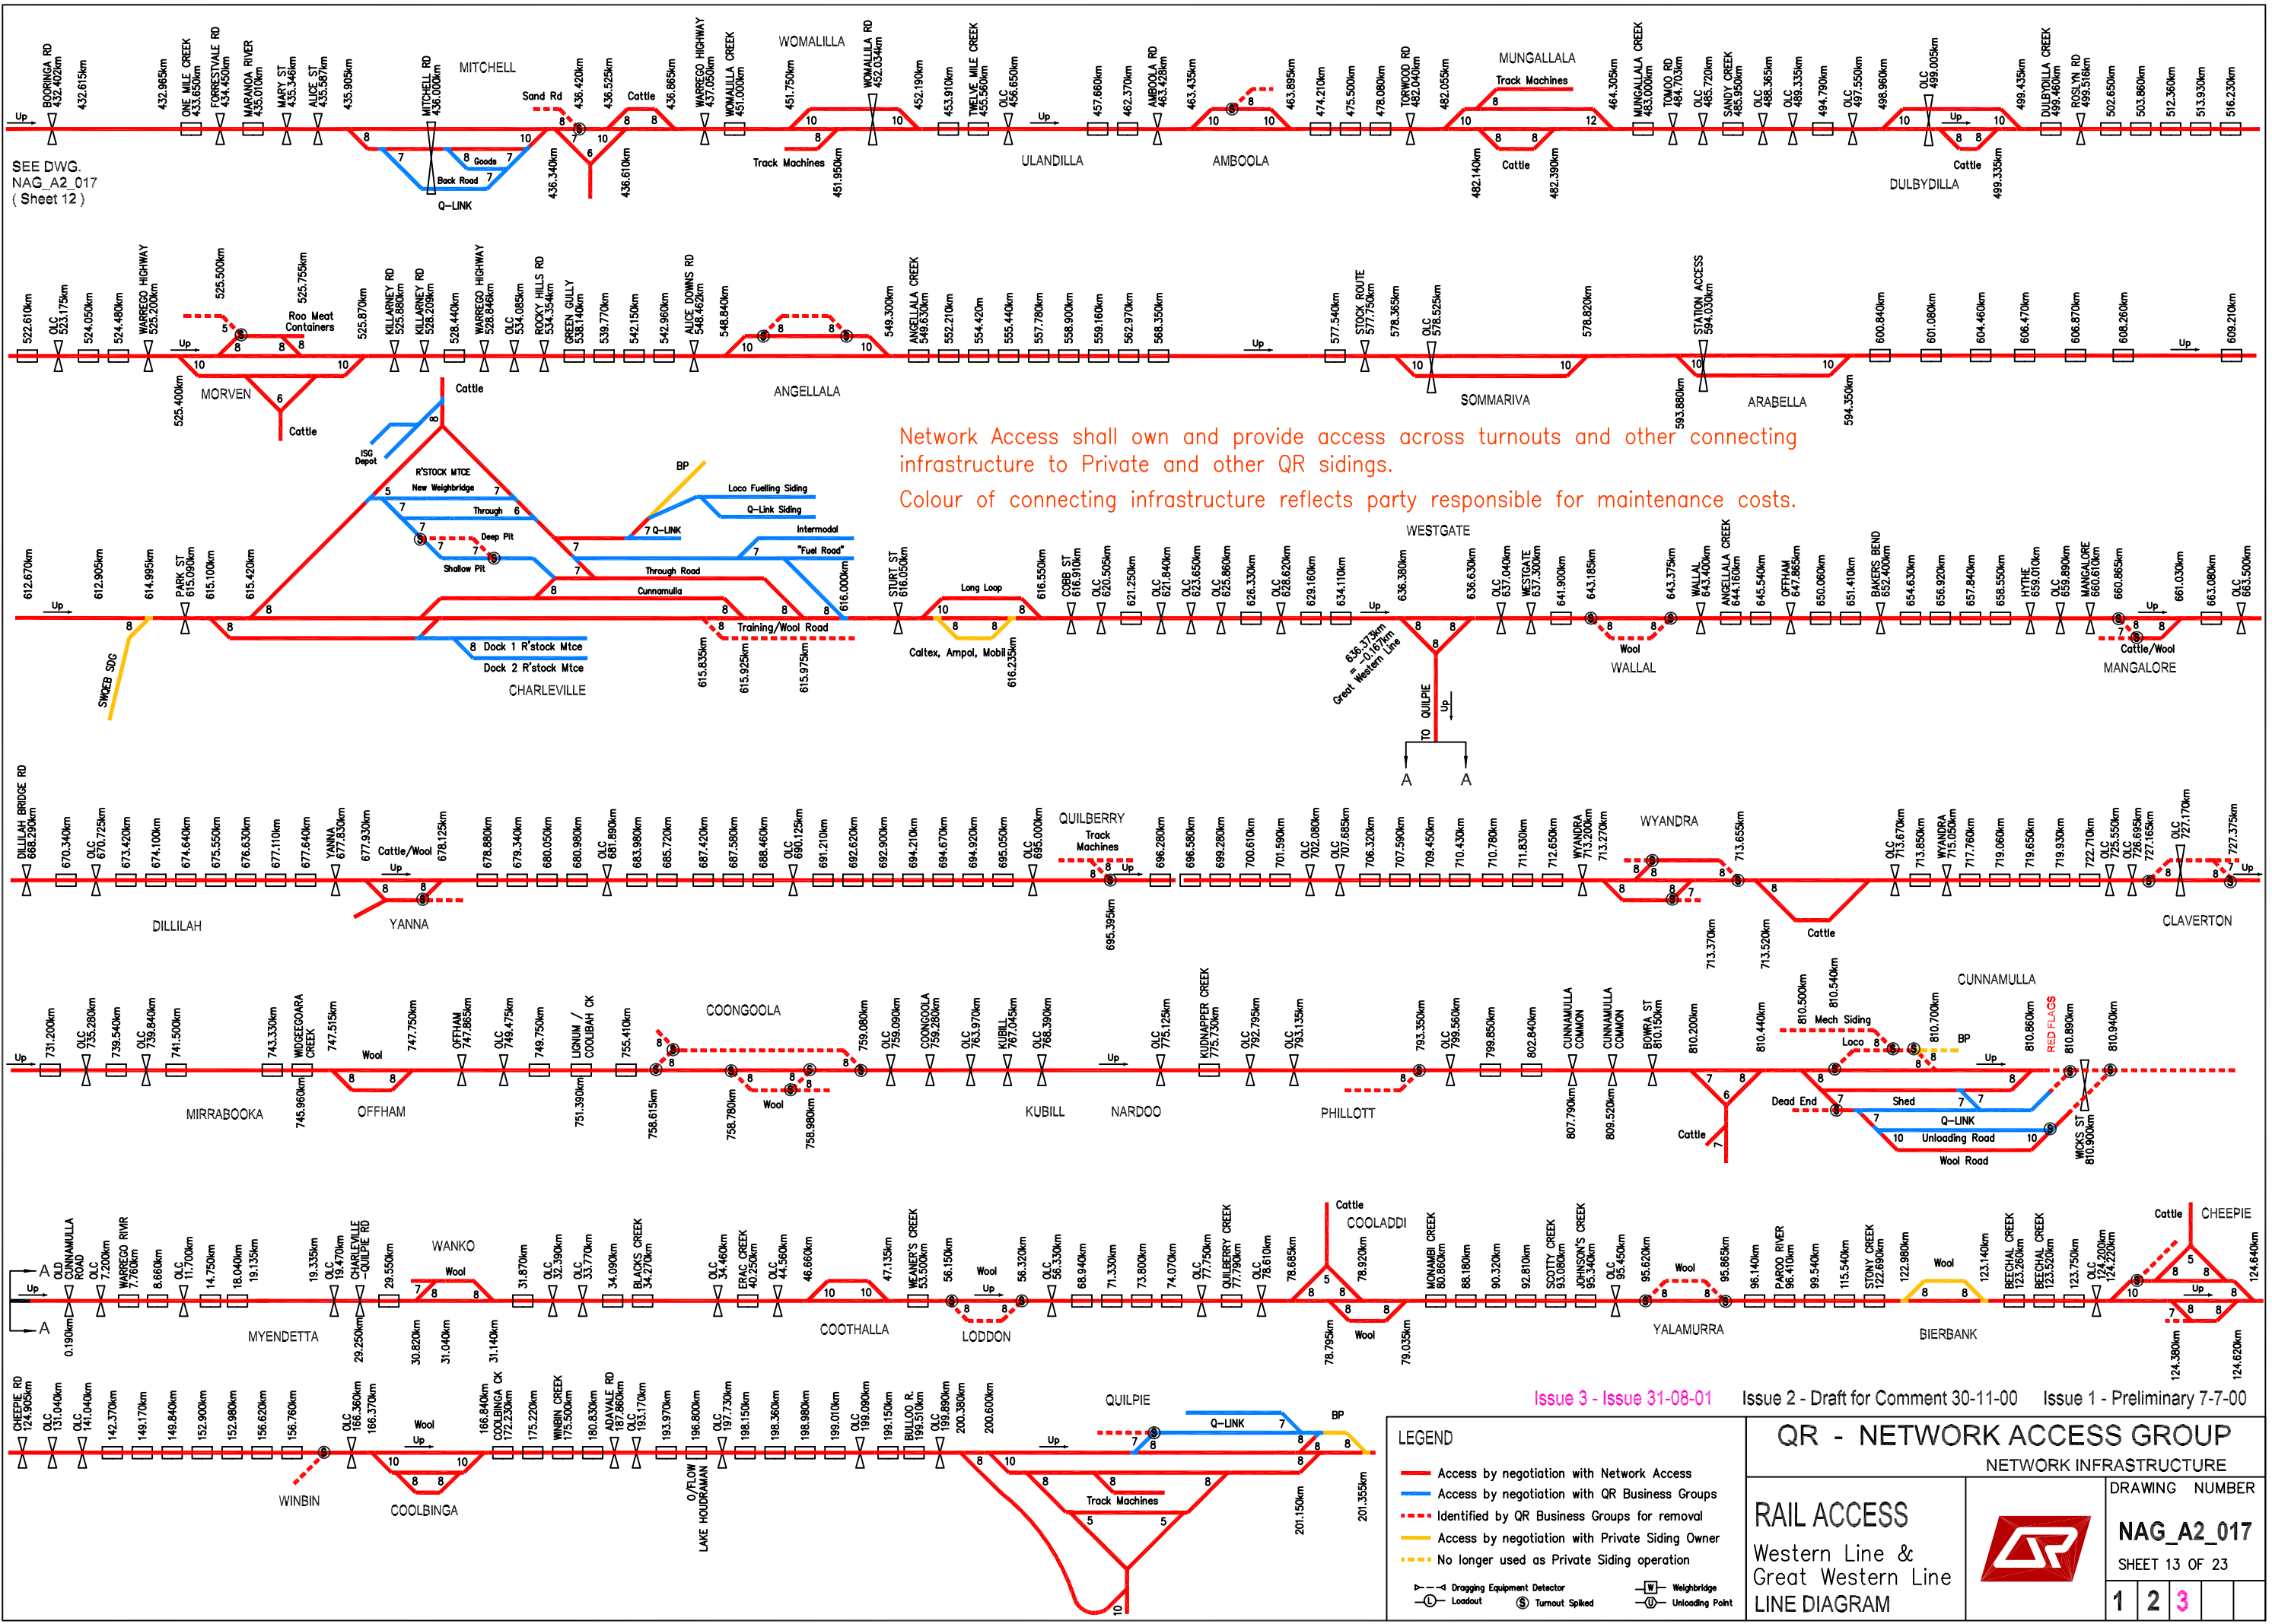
Up

SEE DWG. NAG_A2_017 ( Sheet 12 )

BOORINGA RD 432.402km
432.615km
432.965km
ONE MILE CREEK 433.650km
FORRESTVALE RD 434.450km
MARANOA RIVER 435.010km
MARY ST 435.346km
ALICE ST 435.587km
435.905km
MITCHELL RD 436.000km
MITCHELL
Goods
Back Road
Q-LINK
Sand Rd
436.340km
436.420km
436.525km
436.610km
Cattle
436.865km
WARREGO HIGHWAY 437.050km
WOMALILLA CREEK 451.000km
WOMALILLA
451.750km
Track Machines
451.950km
WOMALILLA RD 452.034km
452.190km
453.910km
TWELVE MILE CREEK 455.560km
OLC 456.650km
ULANDILLA
457.660km
462.370km
AMBOOLA RD 463.428km
463.435km
AMBOOLA
463.895km
474.210km
475.500km
478.080km
TORWOOD RD 482.040km
482.055km
MUNGALLALA
Track Machines
482.140km
Cattle
482.390km
464.305km
MUNGALLALA CREEK 483.000km
TOMOO RD 484.705km
OLC 485.720km
SANDY CREEK 485.950km
OLC 488.365km
OLC 489.335km
494.790km
OLC 497.550km
498.960km
OLC 499.005km
Cattle
499.335km
DULBYDILLA
499.435km
DULBYDILLA CREEK 499.460km
ROSLYN RD 499.516km
502.650km
503.860km
512.360km
513.930km
516.230km

522.610km
OLC 523.175km
524.050km
524.480km
WARREGO HIGHWAY 525.200km
525.400km
MORVEN
Cattle
525.500km
Roo Meat Containers
525.755km
525.870km
KILLARNEY RD 525.880km
KILLARNEY RD 528.209km
528.440km
WARREGO HIGHWAY 528.846km
OLC 534.085km
ROCKY HILLS RD 534.354km
GREEN GULLY 538.140km
539.770km
542.150km
542.960km
ALICE DOWNS RD 548.462km
548.840km
ANGELLALA
549.300km
ANGELLALA CREEK 549.630km
552.210km
554.420km
555.440km
557.780km
558.900km
559.160km
562.970km
568.350km
577.540km
STOCK ROUTE 577.750km
578.365km
OLC 578.525km
SOMMARIVA
578.820km
STATION ACCESS 594.030km
593.980km
ARABELLA
594.350km
600.840km
601.080km
604.460km
606.470km
606.870km
608.260km
609.210km

Network Access shall own and provide access across turnouts and other connecting infrastructure to Private and other QR sidings.
Colour of connecting infrastructure reflects party responsible for maintenance costs.

Cattle
ISG Depot
R'STOCK MTCE
New Weighbridge
Through
Deep Pit
Shallow Pit
BP
Loco Fuelling Siding
Q-Link Siding
Intermodal
Q-LINK
"Fuel Road"
Through Road
Cunnamulla
Training/Wool Road
Dock 1 R'stock Mtce
Dock 2 R'stock Mtce
CHARLEVILLE
612.670km
612.905km
614.995km
SWQEB SDG
PARK ST 615.090km
615.100km
615.420km
615.835km
615.925km
615.975km
616.000km
STURT ST 616.050km
Long Loop
Caltex, Ampol, Mobil
616.235km
616.550km
COBB ST 616.910km
OLC 620.505km
621.250km
OLC 621.840km
OLC 623.650km
OLC 625.860km
626.330km
OLC 628.620km
629.160km
634.110km
636.380km
WESTGATE
636.373km = -0.167km Great Western Line
QUILPIE
TO A A
636.630km
OLC 637.040km
WESTGATE 637.300km
641.900km
643.185km
Wool
WALLAL
643.375km
WALLAL 643.400km
ANGELLALA CREEK 644.160km
645.540km
OFFHAM 647.865km
650.060km
651.410km
BAKERS BEND 652.400km
654.630km
656.920km
657.840km
658.550km
HYTHE 659.010km
OLC 659.890km
MANGALORE 660.610km
660.865km
Cattle/Wool
MANGALORE
661.030km
663.080km
OLC 663.500km

DILLIAH BRIDGE RD 668.290km
670.340km
OLC 670.725km
673.420km
674.100km
674.640km
675.550km
676.630km
677.110km
677.640km
YANNA 677.830km
677.930km
DILLILAH
Cattle/Wool
YANNA
678.125km
678.880km
679.340km
680.050km
680.980km
OLC 681.890km
683.980km
685.720km
687.420km
687.580km
688.460km
OLC 690.125km
691.210km
692.620km
692.900km
694.210km
694.670km
694.920km
695.050km
OLC 695.000km
QUILBERRY Track Machines
695.395km
696.280km
696.580km
699.280km
700.610km
701.590km
OLC 702.080km
OLC 705.685km
706.320km
707.590km
709.450km
710.430km
710.780km
711.830km
712.650km
WYANDRA 713.200km
713.270km
WYANDRA
713.370km
713.520km
Cattle
713.655km
OLC 713.670km
713.850km
WYANDRA 715.050km
717.760km
719.060km
719.650km
719.930km
722.710km
OLC 725.550km
OLC 726.695km
727.165km
OLC 727.170km
727.375km
CLAVERTON

731.200km
OLC 735.280km
739.540km
OLC 739.840km
741.500km
MIRRABOOKA
743.330km
WIDGEEGOARA CREEK 745.960km
747.515km
Wool
OFFHAM
747.750km
OFFHAM 747.865km
OLC 749.475km
749.750km
LIGNUM / COOLBAH CK 751.390km
755.410km
COONGOOLA
758.615km
758.780km
Wool
758.980km
759.080km
OLC 759.090km
COONGOOLA 759.280km
OLC 763.970km
KUBILL 767.045km
OLC 768.390km
KUBILL
NARDOO
OLC 775.125km
KUDNAPPER CREEK 775.730km
OLC 792.795km
OLC 793.135km
PHILLOTT
793.350km
OLC 799.560km
799.850km
802.840km
CUNNAMULLA COMMON 807.790km
CUNNAMULLA COMMON 809.520km
BOWRA ST 810.150km
810.200km
Cattle
810.440km
810.500km
Mech Siding
810.540km
Loco
BP
CUNNAMULLA
810.700km
Dead End
Shed
Q-LINK
Unloading Road
Wool Road
810.860km
RED FLAGS
810.890km
WICKS ST 810.900km
810.940km

A
Up
A
OLD CUNNAMULLA ROAD 0.190km
OLC 7.200km
WARREGO RIVER 7.760km
8.660km
OLC 11.700km
14.750km
18.040km
19.135km
MYENDETTA
19.335km
OLC 19.470km
CHARLEVILLE-QUILPIE RD 29.250km
29.550km
WANKO
Wool
30.820km
31.040km
31.140km
31.870km
OLC 32.390km
OLC 33.770km
34.090km
BLACKS CREEK 34.270km
OLC 34.460km
ERAC CREEK 40.250km
OLC 44.560km
46.660km
COOTHALLA
47.135km
WEANER'S CREEK 53.500km
56.150km
Wool
LODDON
56.320km
OLC 58.330km
68.940km
71.330km
73.800km
74.070km
OLC 77.750km
QUILBERRY CREEK 77.790km
OLC 78.610km
78.685km
Cattle
COOLADDI
78.795km
78.920km
Wool
79.035km
MONAMBI CREEK 80.860km
88.180km
90.320km
92.810km
SCOTTY CREEK 93.080km
JOHNSON'S CREEK 95.340km
OLC 95.450km
95.620km
Wool
YALAMURRA
95.865km
96.140km
PAROO RIVER 96.410km
99.540km
115.540km
STONY CREEK 122.690km
122.980km
Wool
BIERBANK
123.140km
BEECHAL CREEK 123.260km
BEECHAL CREEK 123.520km
123.750km
OLC 124.200km
124.220km
Cattle
CHEEPIE
124.380km
124.640km
124.820km

CHEEPIE RD 124.905km
OLC 131.040km
OLC 141.040km
142.370km
149.170km
149.840km
152.900km
152.980km
156.620km
156.760km
WINBIN
OLC 166.360km
166.370km
Wool
COOLBINGA
166.840km
COOLBINGA CK 172.230km
175.220km
WINBIN CREEK 175.500km
180.830km
ADAVALE RD 187.860km
OLC 193.170km
193.970km
O/FLOW LAKE HOUDRAMAN
196.800km
OLC 197.730km
198.150km
198.360km
198.980km
199.010km
OLC 199.090km
199.150km
BULLOO R. 199.510km
OLC 199.890km
200.380km
200.600km
QUILPIE
Q-LINK
BP
Track Machines
201.150km
201.355km

Issue 3 - Issue 31-08-01
Issue 2 - Draft for Comment 30-11-00
Issue 1 - Preliminary 7-7-00

LEGEND
Access by negotiation with Network Access
Access by negotiation with QR Business Groups
Identified by QR Business Groups for removal
Access by negotiation with Private Siding Owner
No longer used as Private Siding operation
Dragging Equipment Detector
Loadout
Turnout Spiked
Weighbridge
Unloading Point

QR - NETWORK ACCESS GROUP
NETWORK INFRASTRUCTURE
RAIL ACCESS
Western Line & Great Western Line
LINE DIAGRAM
DRAWING NUMBER
NAG_A2_017
SHEET 13 OF 23
1 2 3